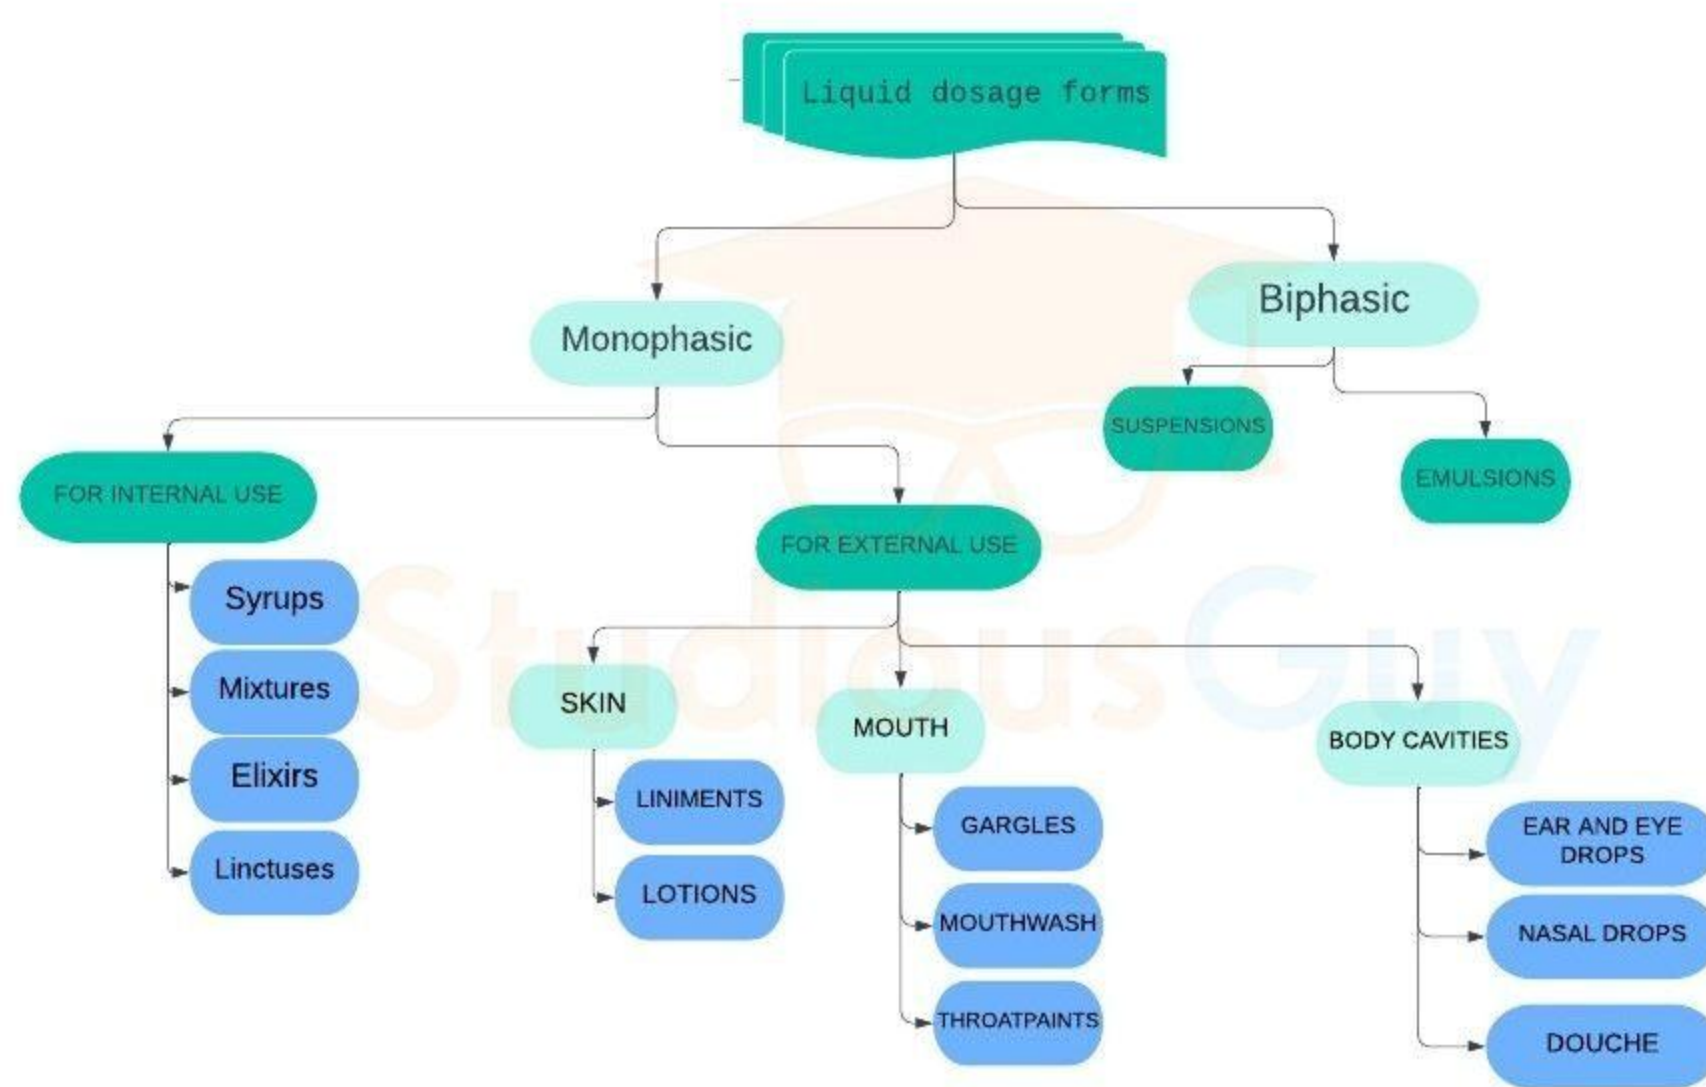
Liquid dosage forms

Monophasic

Biphasic

SUSPENSIONS

EMULSIONS

FOR INTERNAL USE

Syrups

Mixtures

Elixirs

Linctuses

FOR EXTERNAL USE

SKIN

LINIMENTS

LOTIONS

MOUTH

GARGLES

MOUTHWASH

THROATPAINTS

BODY CAVITIES

EAR AND EYE DROPS

NASAL DROPS

DOUCHE

StudiousGuy